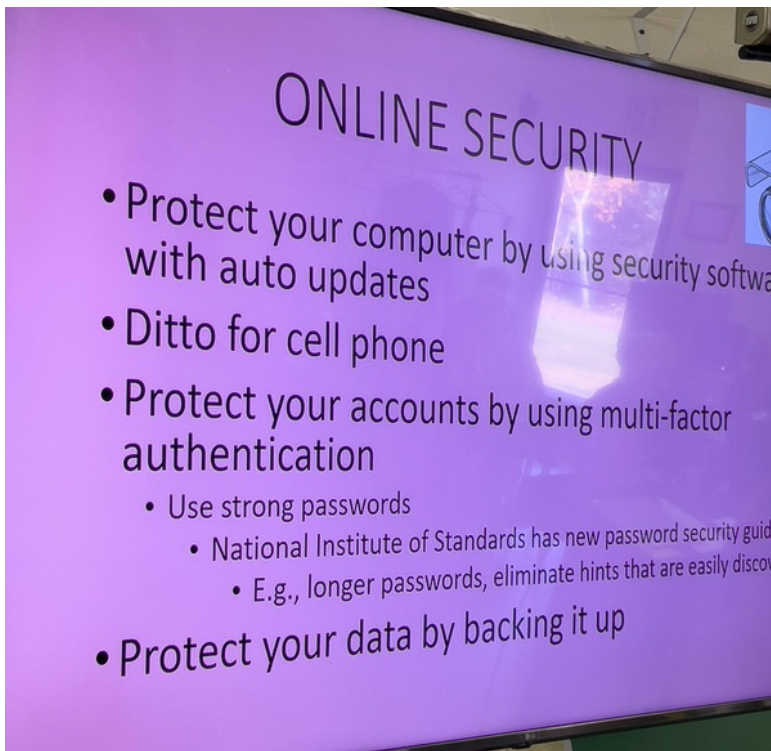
ONLINE SECURITY

• Protect your computer by using security softwa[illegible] with auto updates

• Ditto for cell phone

• Protect your accounts by using multi-factor authentication

• Use strong passwords

• National Institute of Standards has new password security guid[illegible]

• E.g., longer passwords, eliminate hints that are easily disco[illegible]

• Protect your data by backing it up